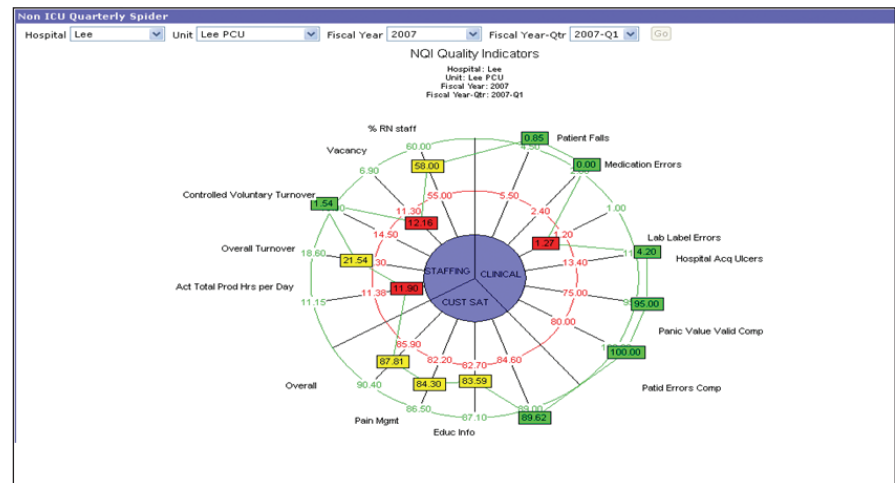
Non ICU Quarterly Spider

Hospital Lee
Unit Lee PCU
Fiscal Year 2007
Fiscal Year-Qtr 2007-Q1
Go

NQI Quality Indicators

Hospital: Lee
Unit: Lee PCU
Fiscal Year: 2007
Fiscal Year-Qtr: 2007-Q1

% RN staff
60.00
58.00
55.00
Vacancy
6.90
11.30
12.16
Controlled Voluntary Turnover
1.54
14.50
Overall Turnover
18.60
21.54
30
Act Total Prod Hrs per Day
11.15
11.38
11.90
STAFFING
CLINICAL
CUST SAT
0.85
Patient Falls
4.50
5.50
0.00
Medication Errors
2.40
1.00
1.27
1.20
Lab Label Errors
4.20
13.40
Hospital Acq Ulcers
75.00
95.00
80.00
Panic Value Valid Comp
100.00
Patid Errors Comp
85.90
87.81
Overall
90.40
82.20
84.30
82.70
83.59
84.60
89.62
86.50
87.10
Pain Mgmt
Educ Info